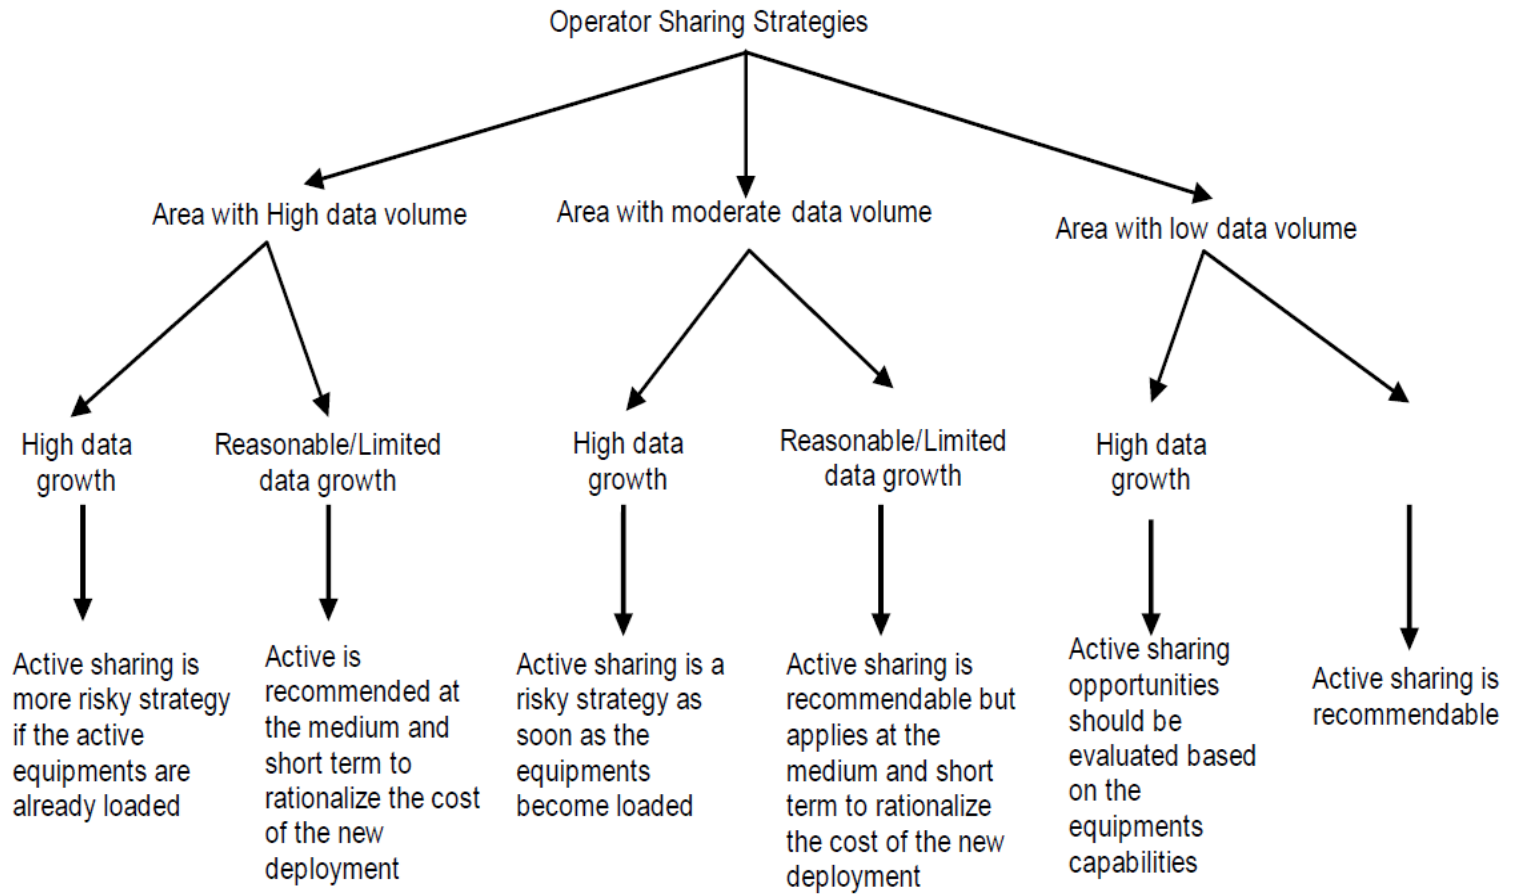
Operator Sharing Strategies

Area with High data volume

Area with moderate data volume

Area with low data volume

High data growth

Reasonable/Limited data growth

High data growth

Reasonable/Limited data growth

High data growth

Active sharing is more risky strategy if the active equipments are already loaded

Active is recommended at the medium and short term to rationalize the cost of the new deployment

Active sharing is a risky strategy as soon as the equipments become loaded

Active sharing is recommendable but applies at the medium and short term to rationalize the cost of the new deployment

Active sharing opportunities should be evaluated based on the equipments capabilities

Active sharing is recommendable